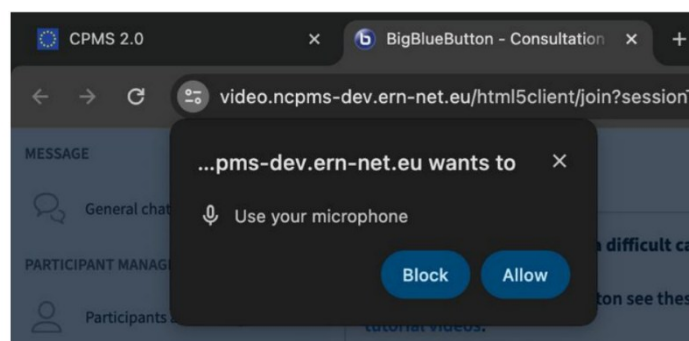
CPMS 2.0 × BigBlueButton - Consultation × +

video.ncpms-dev.ern-net.eu/html5client/join?session

MESSAGE

General chat

PARTICIPANT MANAG

Participants

...pms-dev.ern-net.eu wants to ×

Use your microphone

Block Allow

difficult ca

ton see thes

tutorial videos.